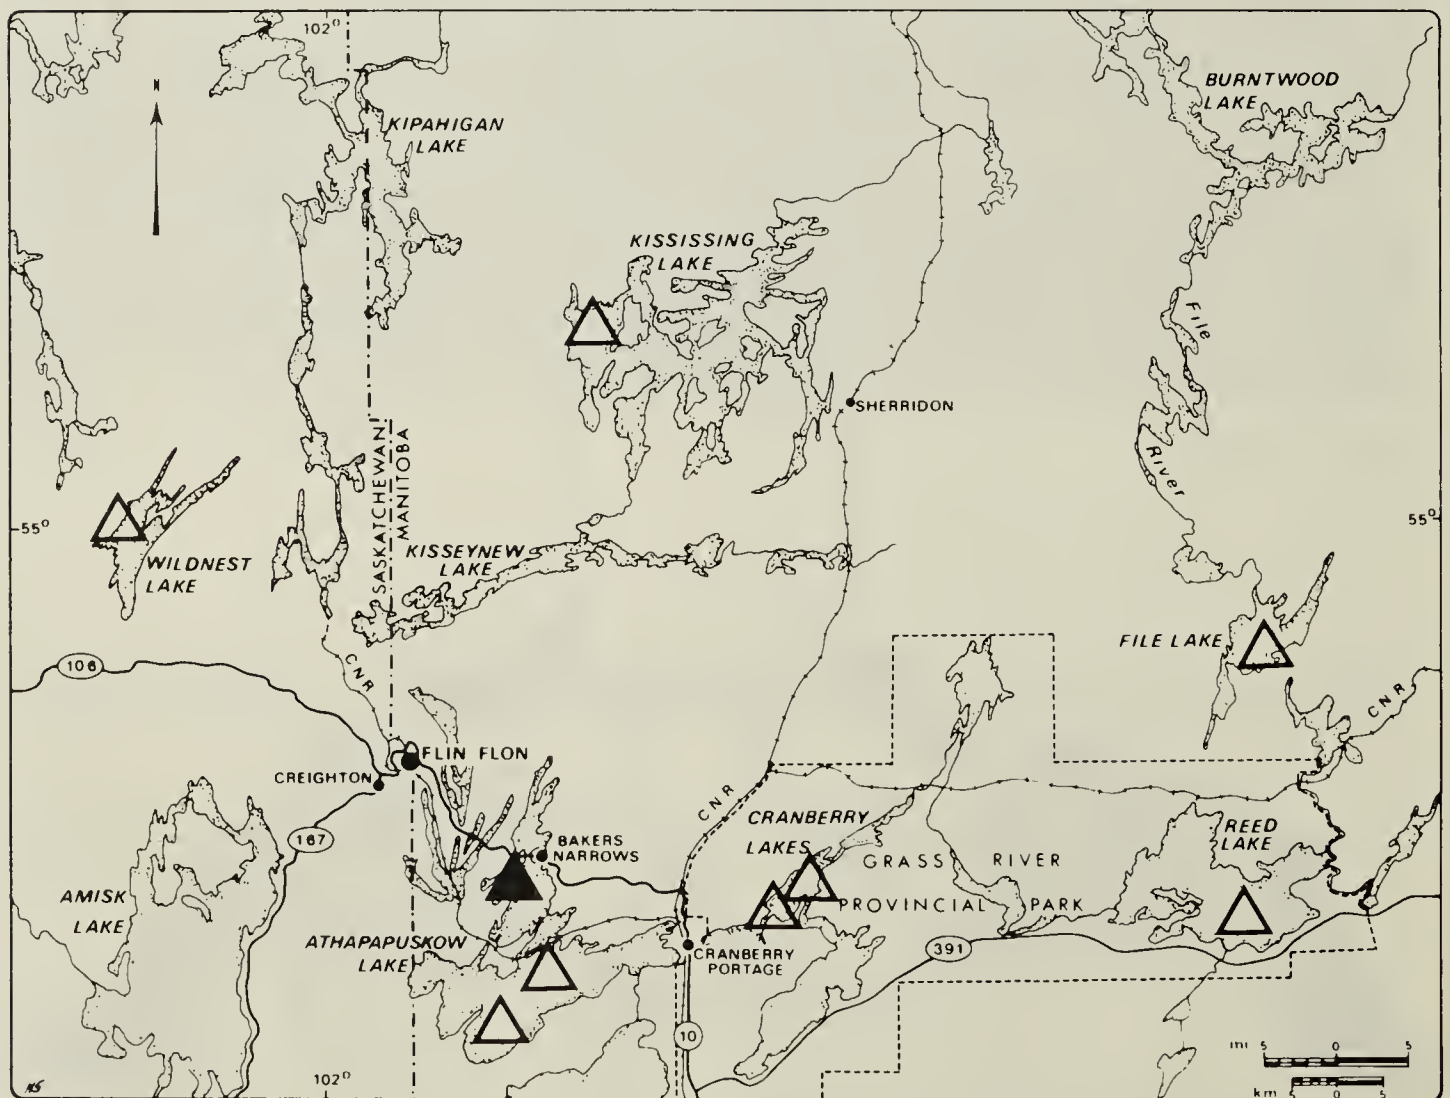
102°

N

KIPAHIGAN LAKE

BURNTWOOD LAKE

KISSISSING LAKE

File River

SHERRIDON

SASKATCHEWAN MANITOBA

55°

55°

WILDNEST LAKE

KISSEYNEW LAKE

FILE LAKE

106

CNR

CNR

FLIN FLON

CREIGHTON

167

BAKERS NARROWS

CNR

CRANBERRY LAKES

GRASS RIVER PROVINCIAL PARK

REED LAKE

AMISK LAKE

ATHAPAPUSKOW LAKE

CRANBERRY PORTAGE

391

10

102°

mi 5 0 5

km 5 0 5

KS